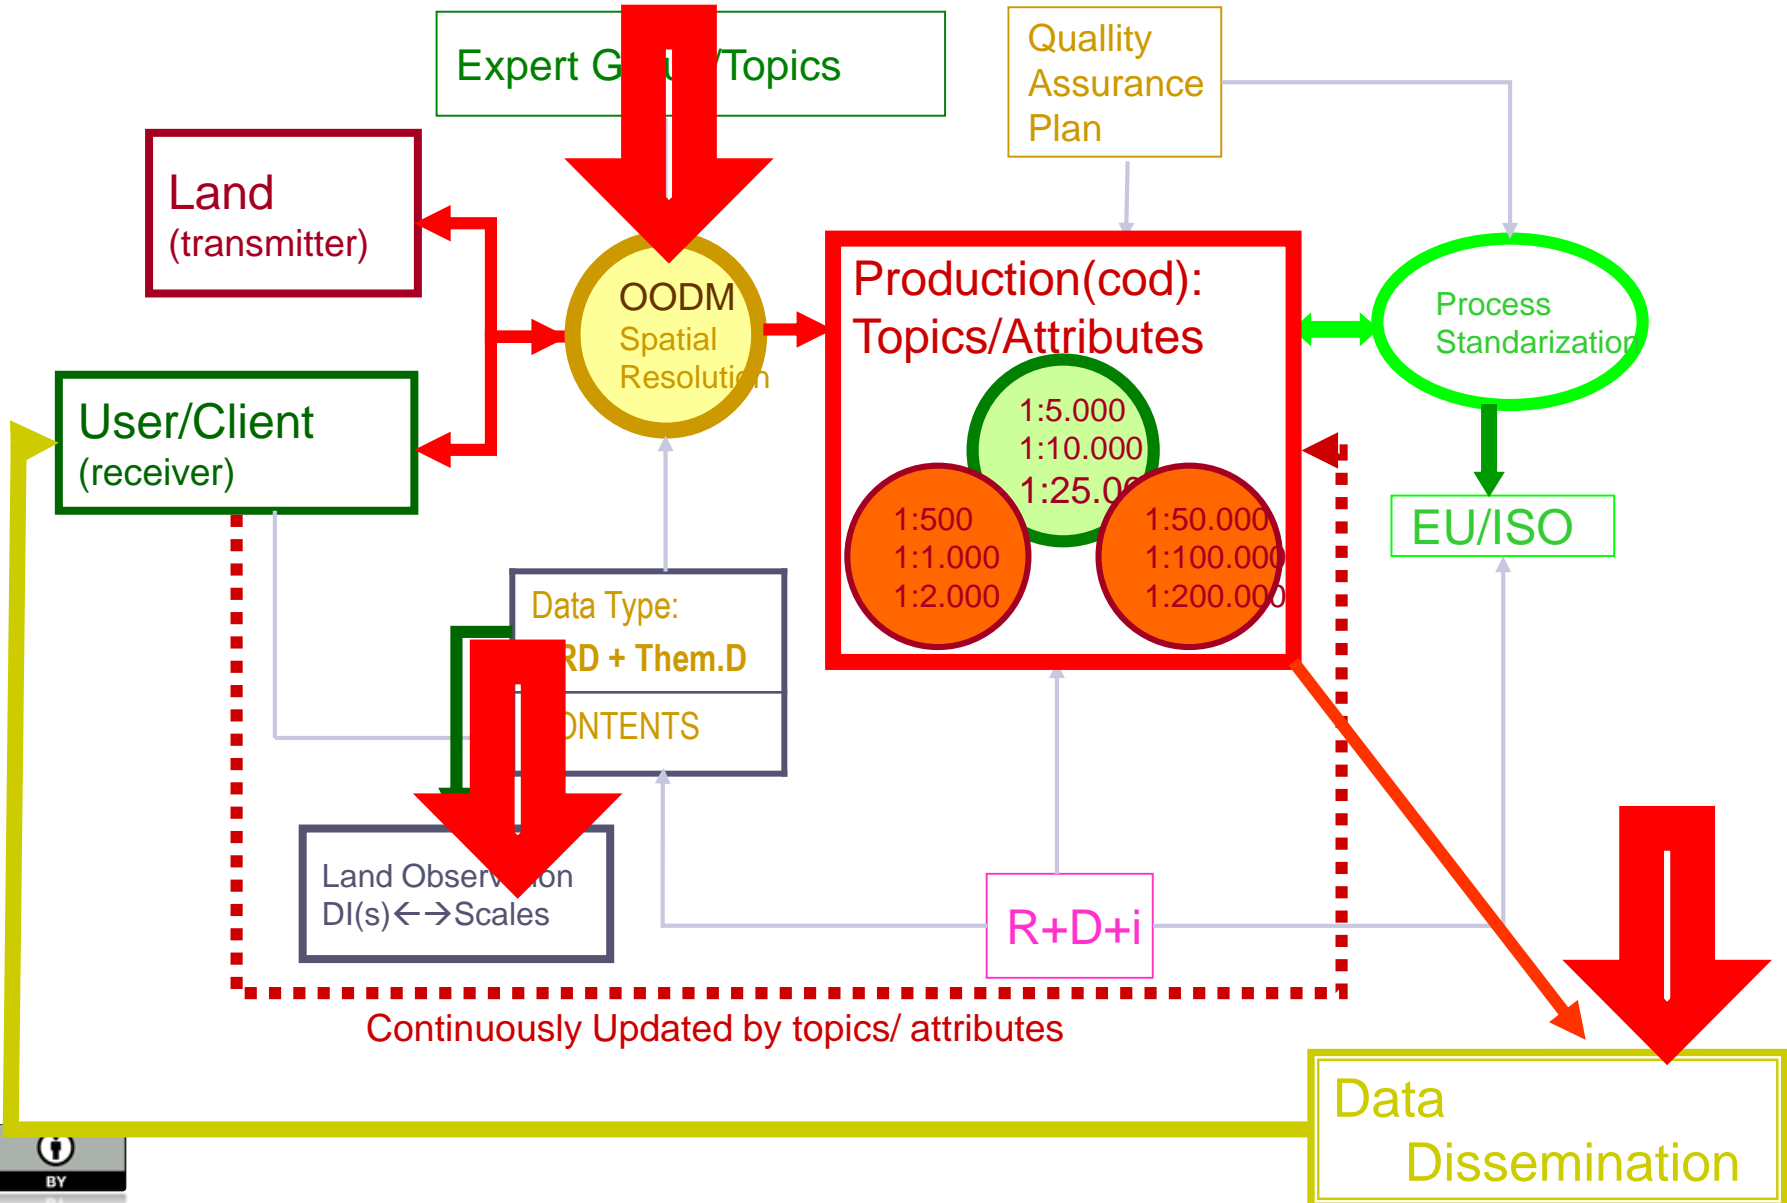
Expert G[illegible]/Topics

Quallity Assurance Plan

Land (transmitter)

OODM Spatial Resoluti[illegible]n

Production(cod): Topics/Attributes

1:5.000
1:10.000
1:25.0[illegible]

1:500
1:1.000
1:2.000

1:50.000
1:100.00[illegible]
1:200.00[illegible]

Process Standarizatio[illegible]

User/Client (receiver)

EU/ISO

Data Type:
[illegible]RD + Them.D
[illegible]ONTENTS

Land Observ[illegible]ion
DI(s)←→Scales

R+D+i

Continuously Updated by topics/ attributes

Data Dissemination

BY